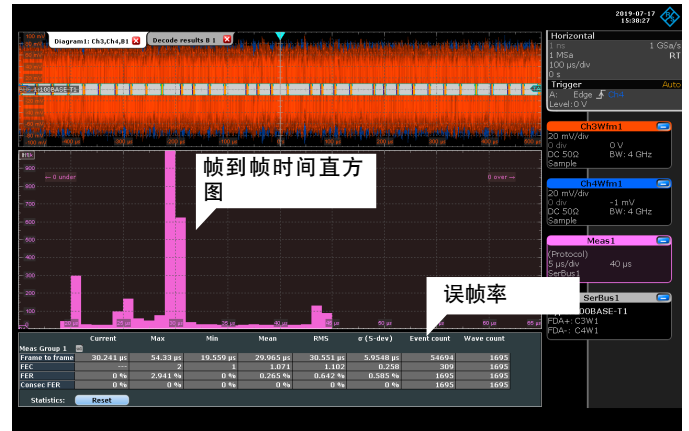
2019-07-17
15:30:27

Diagram1: Ch3,Ch4,B1
Decode results B 1

100 mV
100BASE-T1

Horizontal
1 ns
1 GSa/s
1 MSa
RT
100 µs/div
0 s
Trigger
Auto
A:
Edge
Ch4
Level: 0 V

Ch3Wfm1
20 mV/div
0 div
0 V
DC 50Ω
BW: 4 GHz
Sample

Ch4Wfm1
20 mV/div
0 div
-1 mV
DC 50Ω
BW: 4 GHz
Sample

Meas1
(Protocol)
5 µs/div
40 µs
SerBus1

SerBus1
100BASE-T1
FDA+: C3W1
FDA-: C4W1

帧到帧时间直方图

误帧率

900
800
700
600
500
400
300
200
100
← 0 under
0 over →
20 µs
25 µs
30 µs
35 µs
40 µs
45 µs
50 µs
55 µs
60 µs
65 µs

| Meas Group 1 | Current | Max | Min | Mean | RMS | σ (S-dev) | Event count | Wave count |
|---|---|---|---|---|---|---|---|---|
| Frame to frame | 30.241 µs | 54.33 µs | 19.559 µs | 29.965 µs | 30.551 µs | 5.9548 µs | 54694 | 1695 |
| FEC | --- | 2 | 1 | 1.071 | 1.102 | 0.258 | 309 | 1695 |
| FER | 0 % | 2.941 % | 0 % | 0.265 % | 0.642 % | 0.585 % | 1695 | 1695 |
| Consec FER | 0 % | 0 % | 0 % | 0 % | 0 % | 0 % | 1695 | 1695 |

Statistics:
Reset